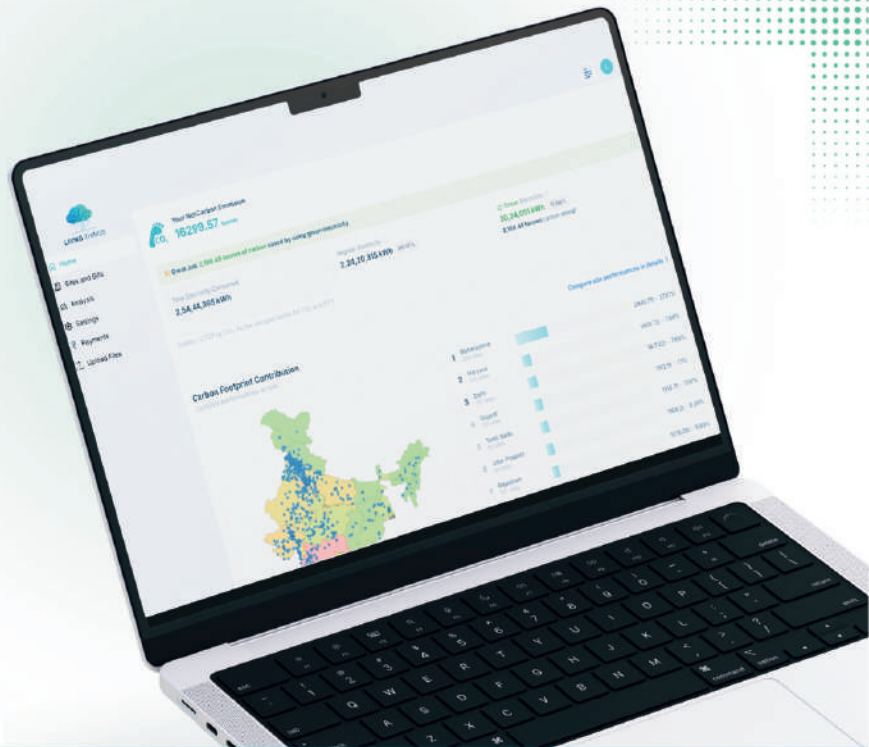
LIVING THINGS

Home

Sites and Bills

Analysis

Settings

Payments

Upload Files

Your Net Carbon Emission

16299.57 Tonnes

Great job, 2,196.45 tonnes of carbon saved by using green electricity

Green Electricity

30,24,013 kWh

2,196.45 tonnes carbon saving!

Total Electricity Consumed

2,54,44,365 kWh

Regular Electricity

2,24,20,353 kWh

Compare site performance in details

Carbon Footprint Contribution

1 Maharashtra

2 Haryana

3 Delhi

4 Gujarat

5 Tamil Nadu

6 Uttar Pradesh

7 Rajasthan

command

option